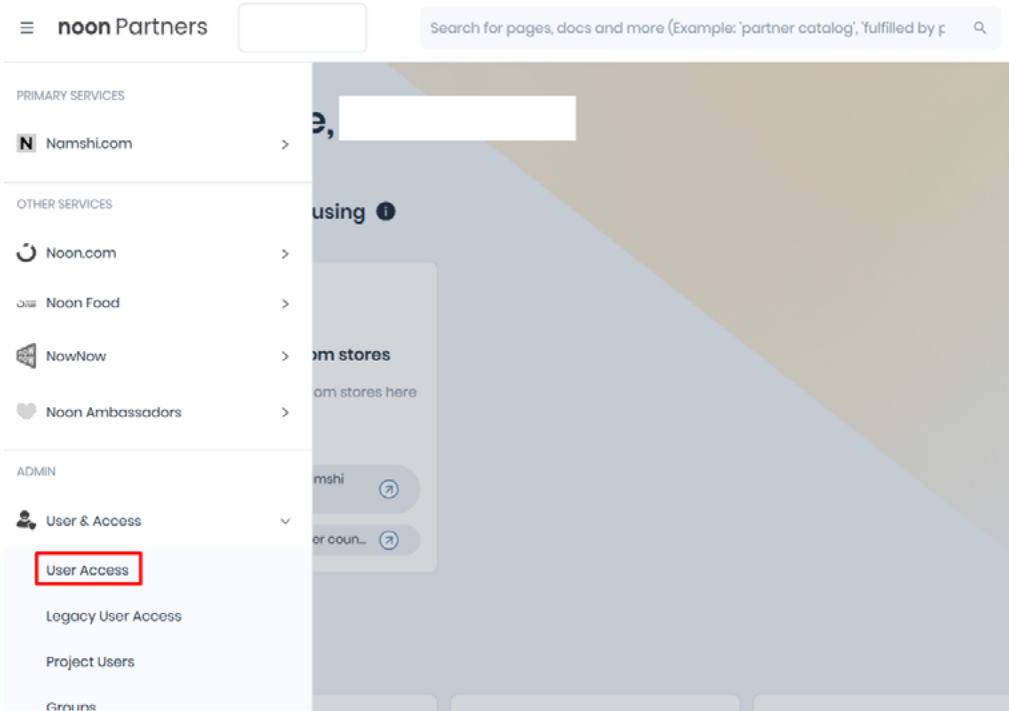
noon Partners

Search for pages, docs and more (Example: 'partner catalog', 'fulfilled by p

PRIMARY SERVICES

Namshi.com

OTHER SERVICES

Noon.com

Noon Food

NowNow

Noon Ambassadors

ADMIN

User & Access

User Access

Legacy User Access

Project Users

Groups

e,

using

om stores

om stores here

mshi

or coun...